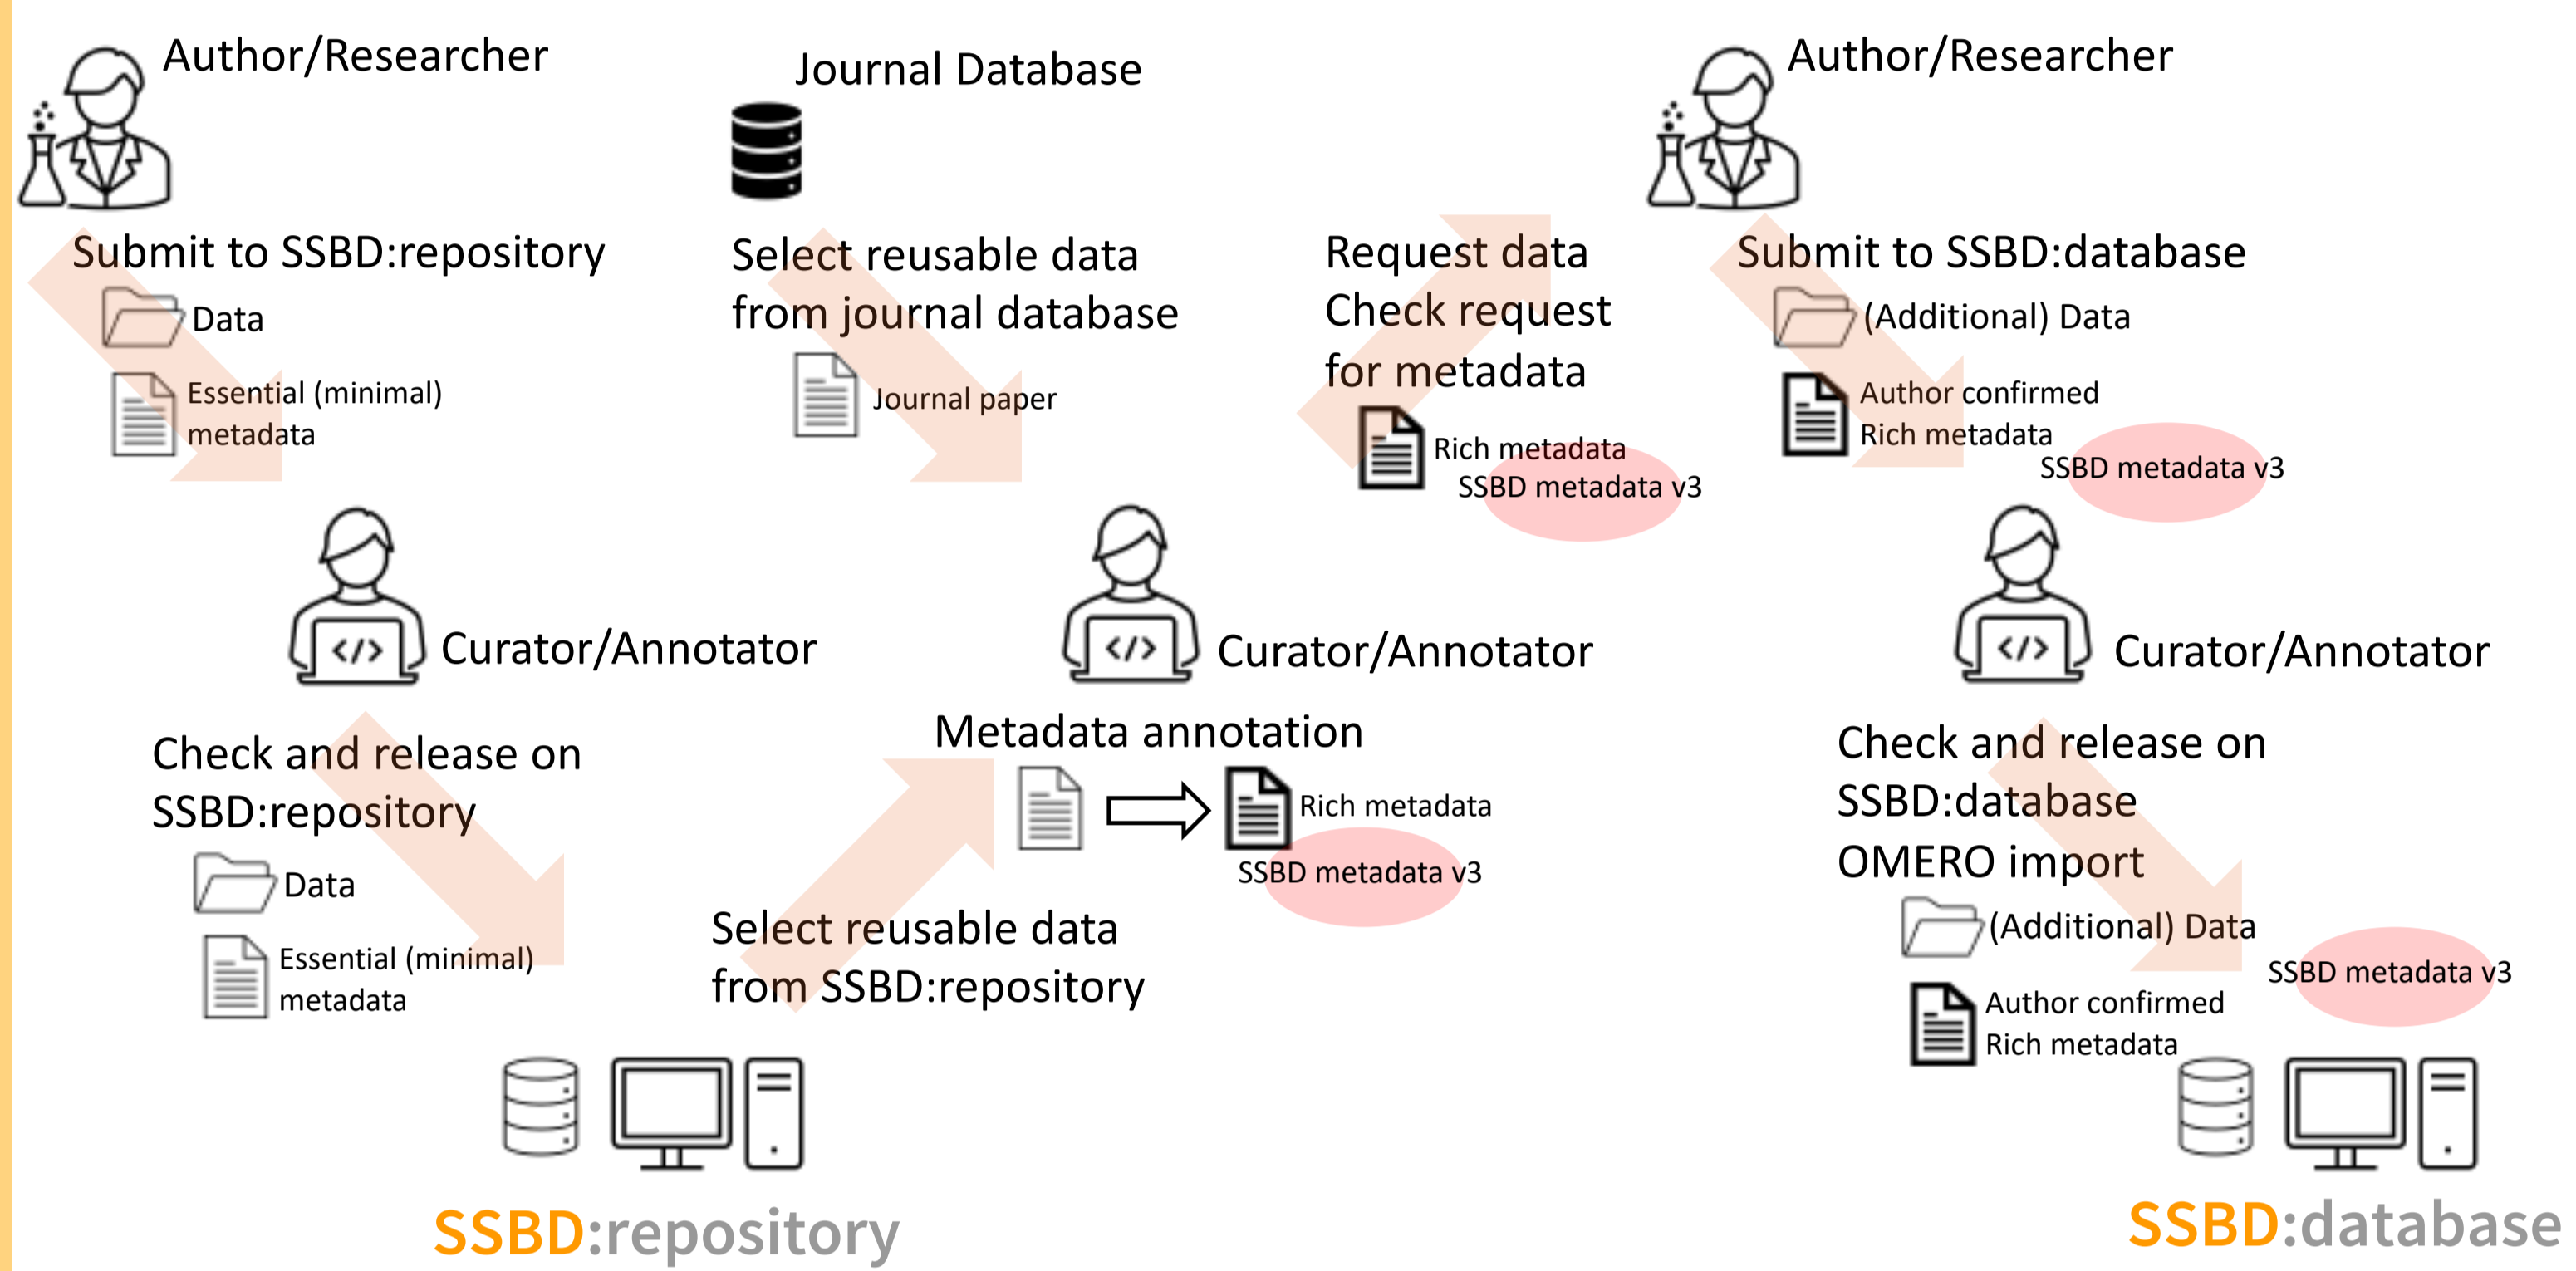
Author/Researcher

Journal Database

Author/Researcher

Submit to SSBD:repository

Data

Essential (minimal) metadata

Select reusable data from journal database

Journal paper

Request data
Check request for metadata

Rich metadata
SSBD metadata v3

Submit to SSBD:database

(Additional) Data

Author confirmed Rich metadata

SSBD metadata v3

Curator/Annotator

Curator/Annotator

Curator/Annotator

Check and release on SSBD:repository

Data

Essential (minimal) metadata

Metadata annotation

Rich metadata

SSBD metadata v3

Select reusable data from SSBD:repository

Check and release on SSBD:database
OMERO import

(Additional) Data

SSBD metadata v3

Author confirmed Rich metadata

SSBD:repository

SSBD:database